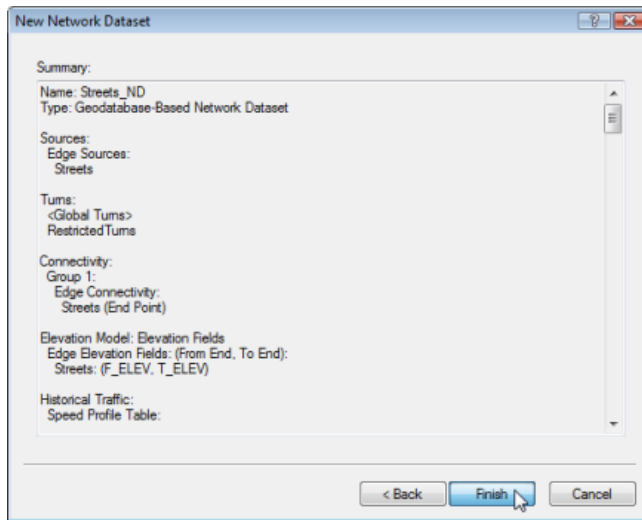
New Network Dataset

?

Summary:

Name: Streets_ND
Type: Geodatabase-Based Network Dataset

Sources:
Edge Sources:
Streets

Turns:
<Global Turns>
RestrictedTurns

Connectivity:
Group 1:
Edge Connectivity:
Streets (End Point)

Elevation Model: Elevation Fields
Edge Elevation Fields: (From End, To End):
Streets: (F_ELEV, T_ELEV)

Historical Traffic:
Speed Profile Table:

< Back | Finish | Cancel